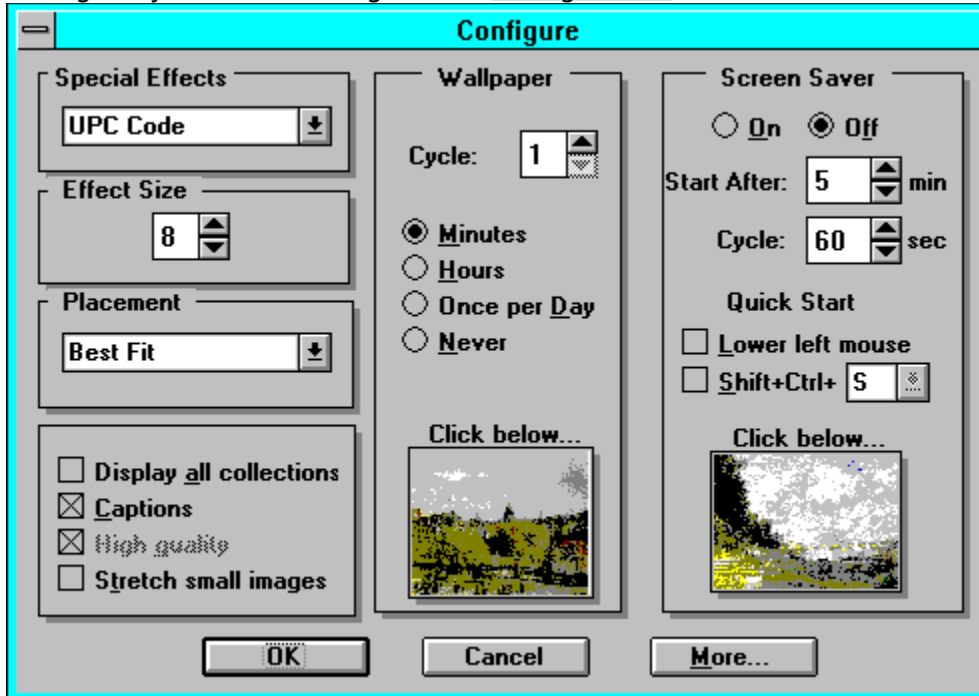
Configure

Special Effects
UPC Code

Effect Size
8

Placement
Best Fit

Display all collections
Captions
High quality
Stretch small images

Wallpaper
Cycle: 1
Minutes
Hours
Once per Day
Never
Click below...

Screen Saver
On Off
Start After: 5 min
Cycle: 60 sec
Quick Start
Lower left mouse
Shift+Ctrl+ S
Click below...

OK
Cancel
More...